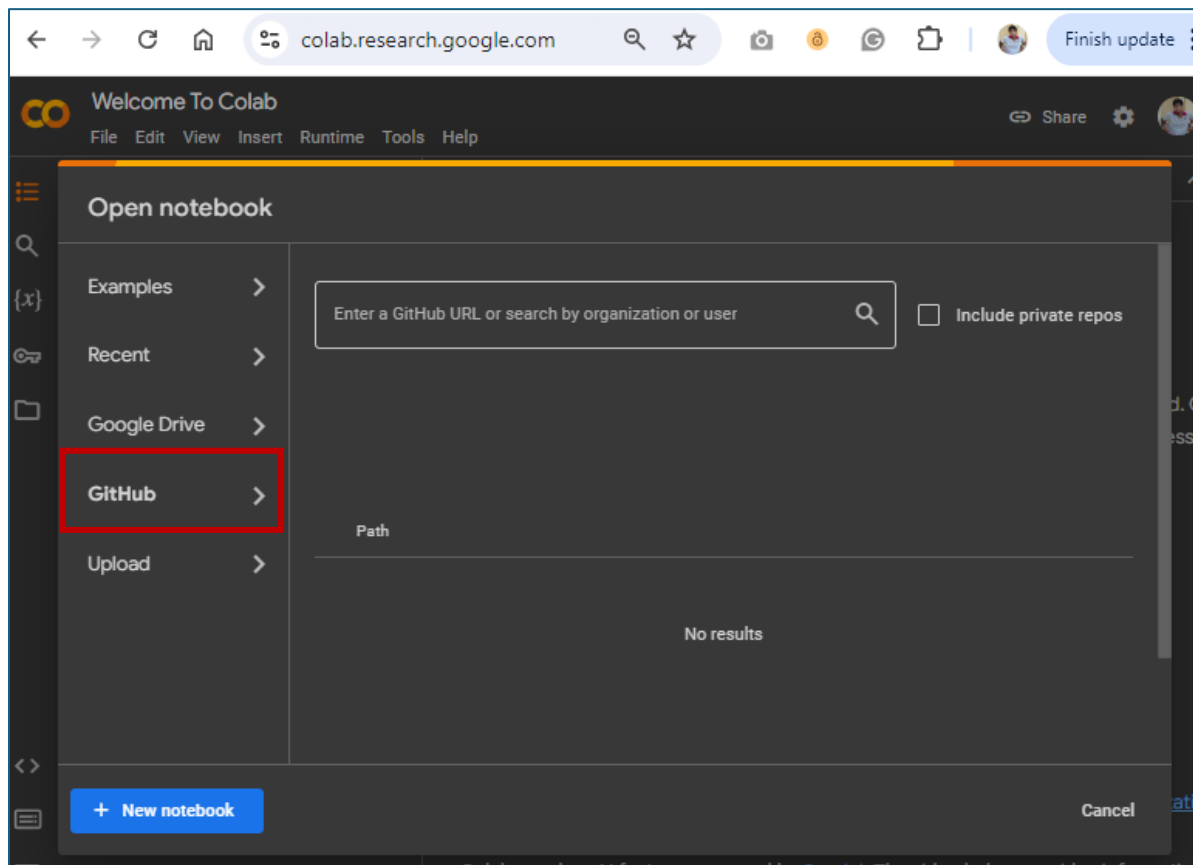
colab.research.google.com

Finish update

CO Welcome To Colab

File Edit View Insert Runtime Tools Help

Share

Open notebook

Examples

Recent

Google Drive

GitHub

Upload

Enter a GitHub URL or search by organization or user

Include private repos

Path

No results

+ New notebook

Cancel